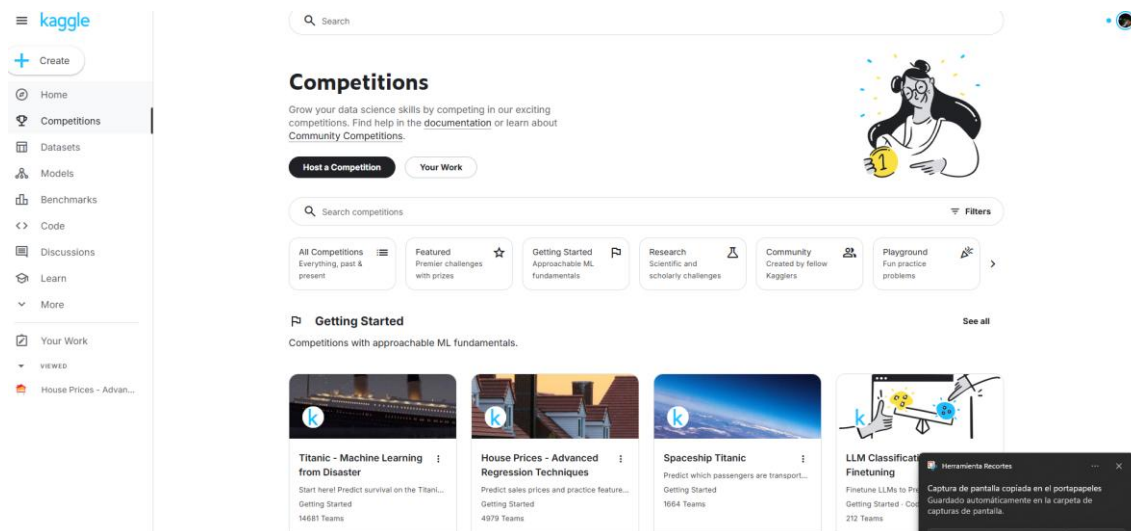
kaggle

Create

Home

Competitions

Datasets

Models

Benchmarks

Code

Discussions

Learn

More

Your Work

VIEWED

House Prices - Advan...

Search

Competitions

Grow your data science skills by competing in our exciting competitions. Find help in the documentation or learn about Community Competitions.

Host a Competition

Your Work

Search competitions

Filters

All Competitions
Everything, past & present

Featured
Premier challenges with prizes

Getting Started
Approachable ML fundamentals

Research
Scientific and scholarly challenges

Community
Created by fellow Kagglers

Playground
Fun practice problems

Getting Started

See all

Competitions with approachable ML fundamentals.

Titanic - Machine Learning from Disaster
Start here! Predict survival on the Titani...
Getting Started
14681 Teams

House Prices - Advanced Regression Techniques
Predict sales prices and practice feature...
Getting Started
4979 Teams

Spaceship Titanic
Predict which passengers are transport...
Getting Started
1664 Teams

LLM Classificati
Finetuning
Finetune LLMs to Pr
Getting Started · Co
212 Teams

Herramienta Recortes

Captura de pantalla copiada en el portapapeles
Guardado automáticamente en la carpeta de capturas de pantalla.